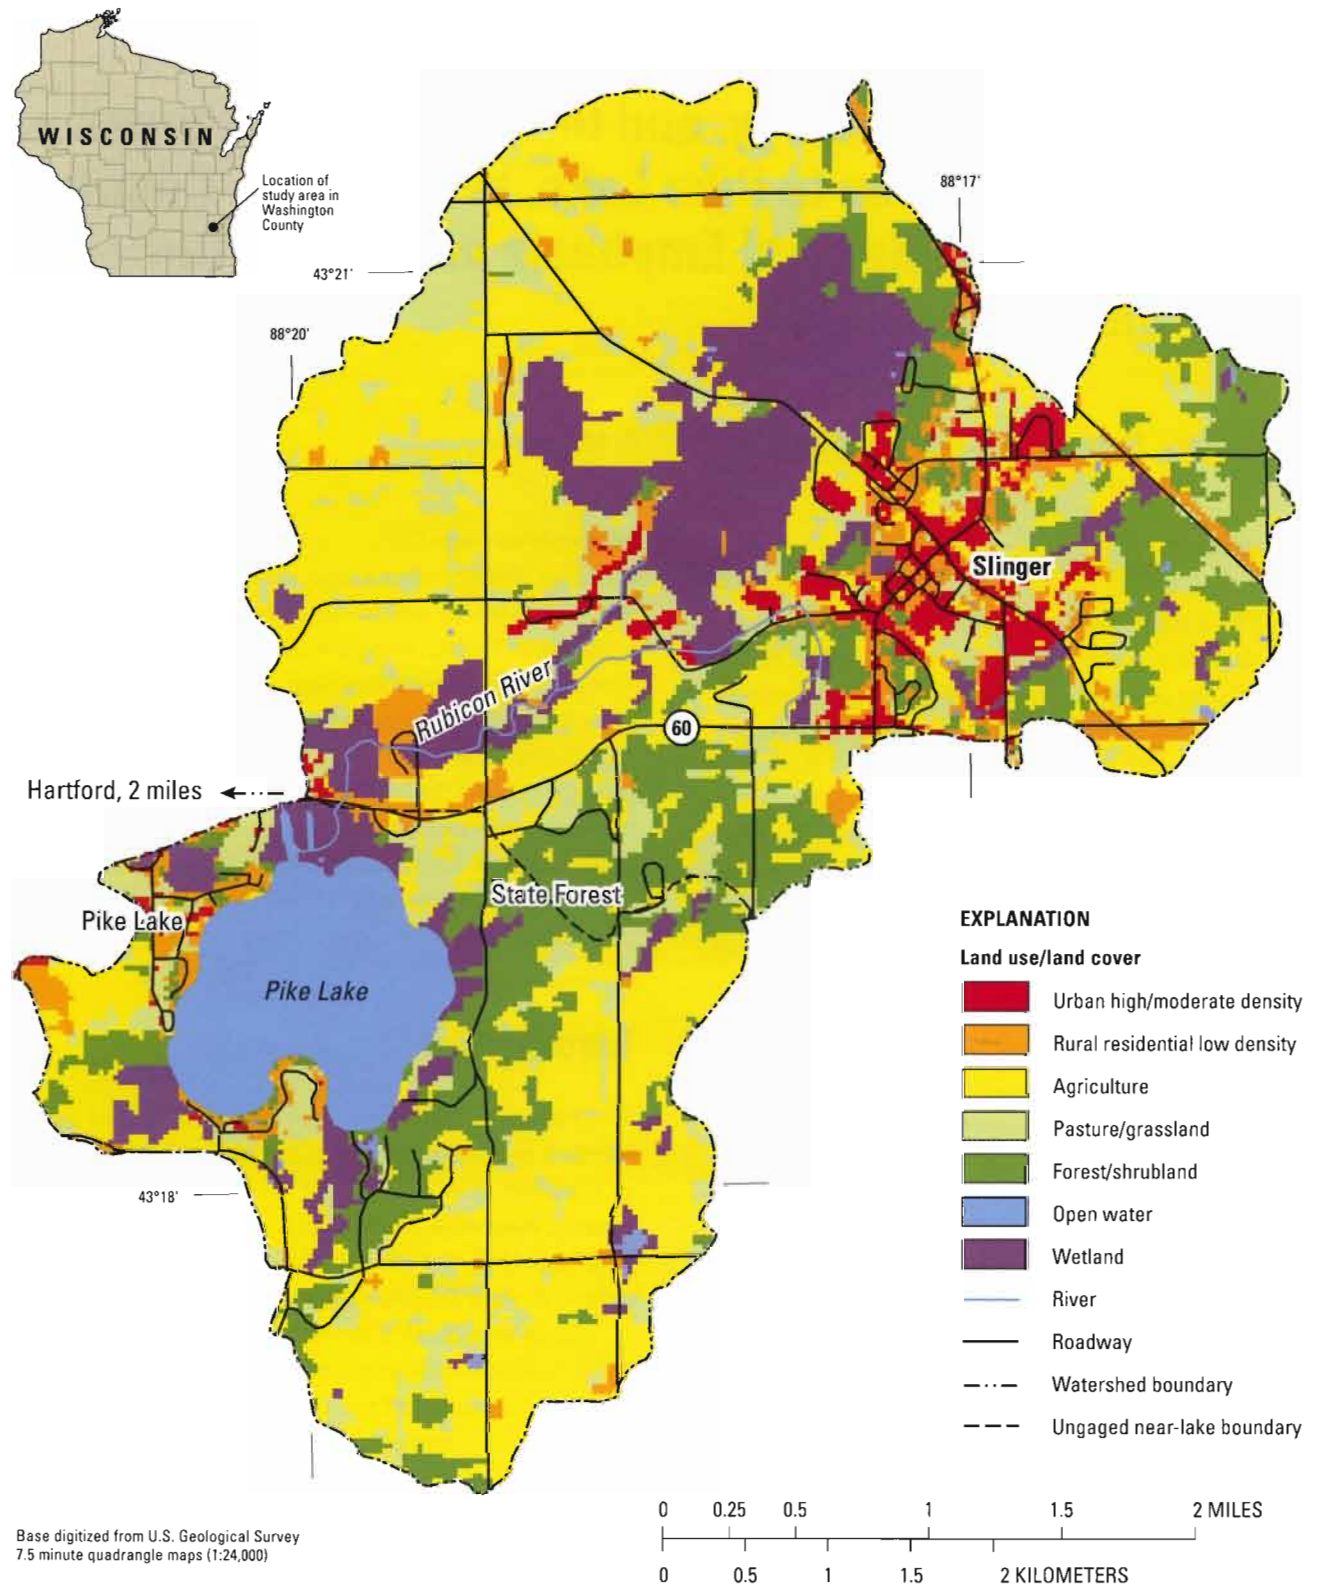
WISCONSIN

Location of study area in Washington County

43°21'

88°20'

88°17'

Slinger

Rubicon River

60

Hartford, 2 miles

State Forest

Pike Lake

Pike Lake

43°18'

EXPLANATION

Land use/land cover

Urban high/moderate density

Rural residential low density

Agriculture

Pasture/grassland

Forest/shrubland

Open water

Wetland

River

Roadway

Watershed boundary

Ungaged near-lake boundary

0 0.25 0.5 1 1.5 2 MILES

0 0.5 1 1.5 2 KILOMETERS

Base digitized from U.S. Geological Survey 7.5 minute quadrangle maps (1:24,000)